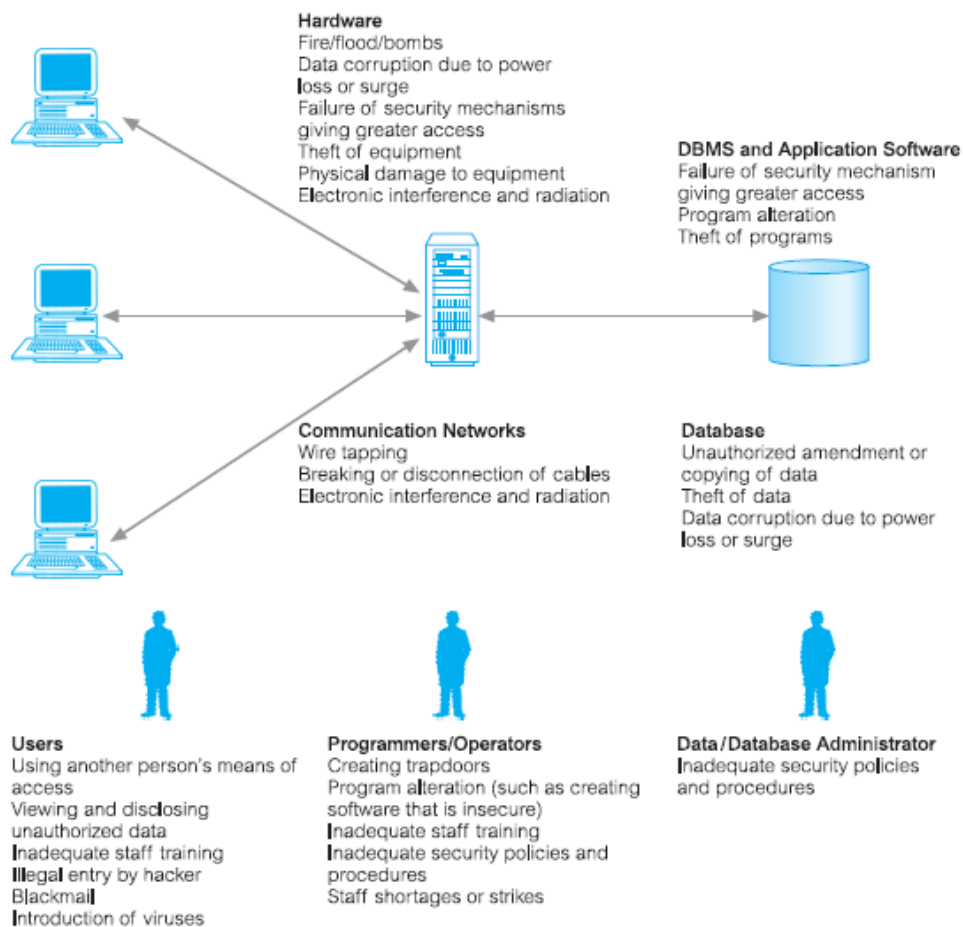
Hardware
Fire/flood/bombs
Data corruption due to power loss or surge
Failure of security mechanisms giving greater access
Theft of equipment
Physical damage to equipment
Electronic interference and radiation

DBMS and Application Software
Failure of security mechanism giving greater access
Program alteration
Theft of programs

Communication Networks
Wire tapping
Breaking or disconnection of cables
Electronic interference and radiation

Database
Unauthorized amendment or copying of data
Theft of data
Data corruption due to power loss or surge

Users
Using another person's means of access
Viewing and disclosing unauthorized data
Inadequate staff training
Illegal entry by hacker
Blackmail
Introduction of viruses

Programmers/Operators
Creating trapdoors
Program alteration (such as creating software that is insecure)
Inadequate staff training
Inadequate security policies and procedures
Staff shortages or strikes

Data/Database Administrator
Inadequate security policies and procedures